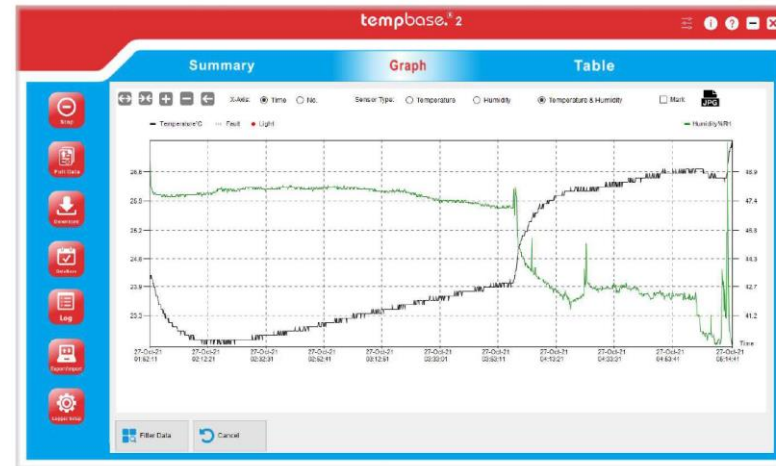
tempbase.® 2

Summary Graph Table

Stop

Poll Data

Download

Solution

Log

Export/Import

Logger Setup

X-Axis: Time No. Sensor Type: Temperature Humidity Temperature & Humidity Mark JPG

Temperature°C Fault Light Humidity%RH

26.8
25.6
25.2
24.6
23.9
23.3

55.9
47.4
45.5
44.3
42.7
41.2

27-Oct-21 01:52:11
27-Oct-21 02:12:21
27-Oct-21 02:32:31
27-Oct-21 02:52:41
27-Oct-21 03:12:51
27-Oct-21 03:33:01
27-Oct-21 03:53:11
27-Oct-21 04:13:21
27-Oct-21 04:33:31
27-Oct-21 04:53:41
27-Oct-21 05:14:41

Time

Filter Data Cancel